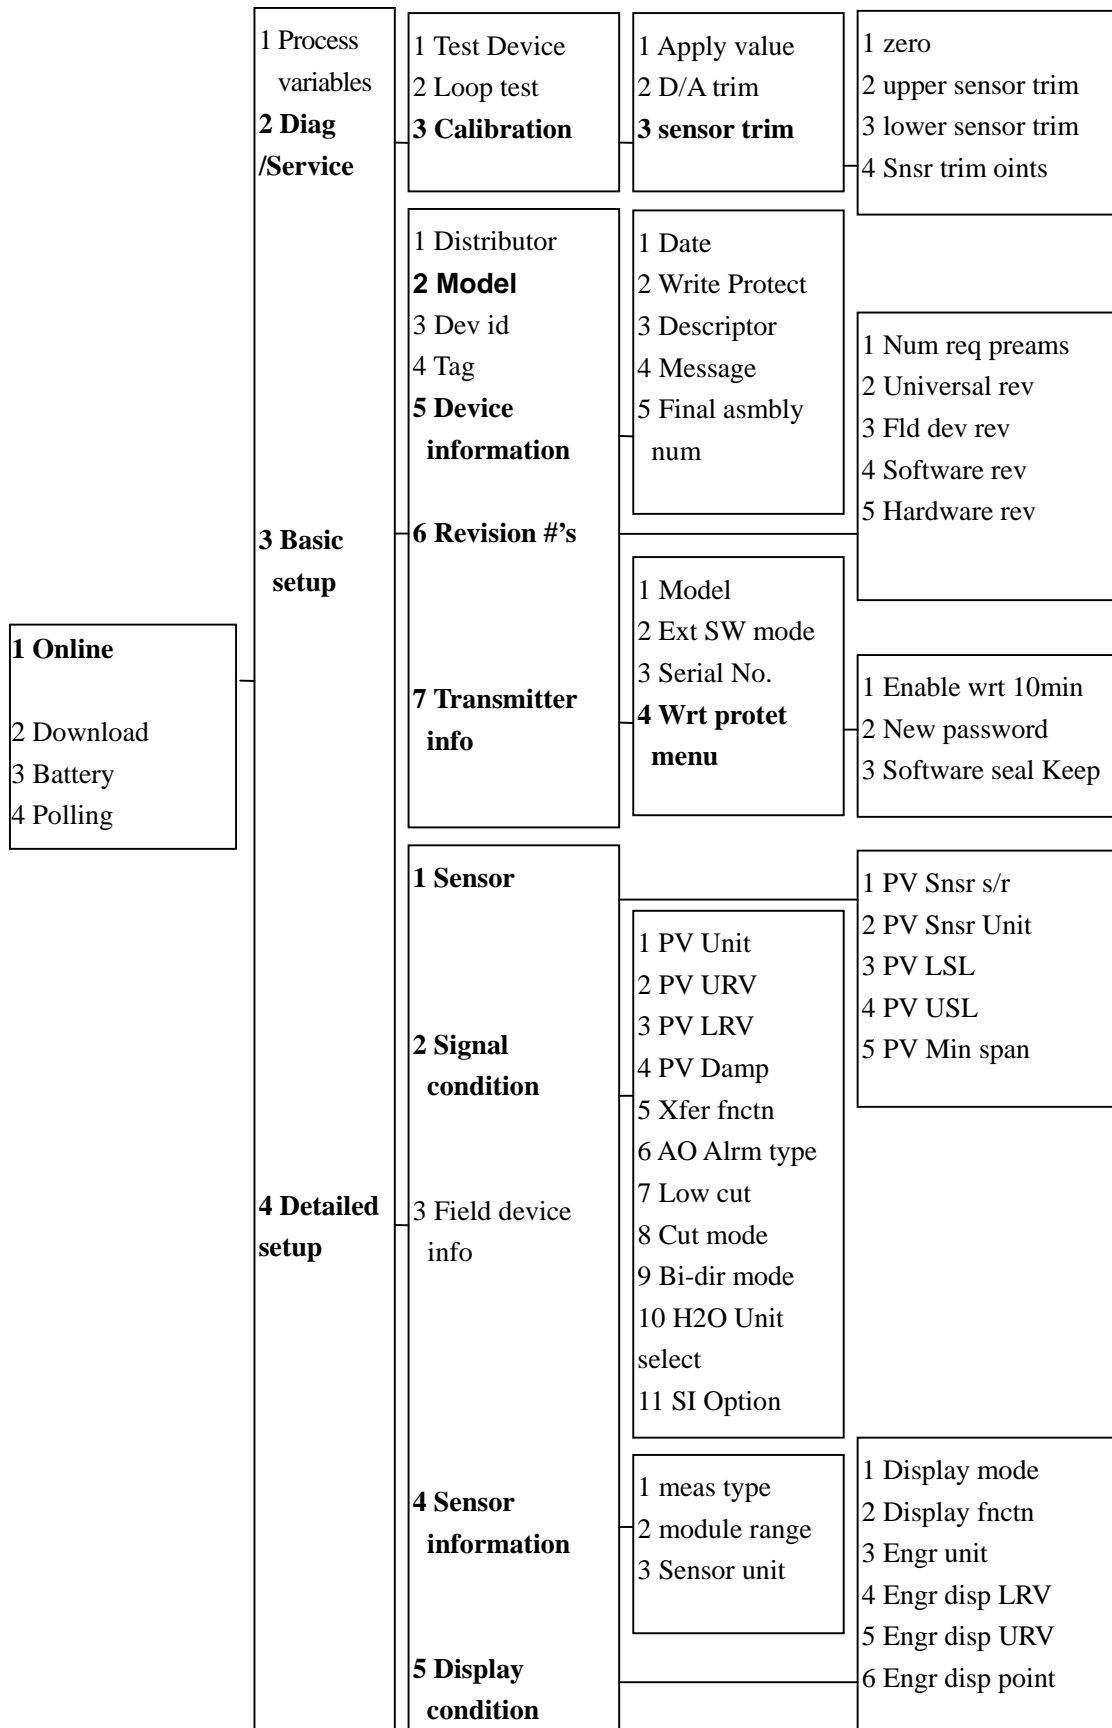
1 Online

2 Download
3 Battery
4 Polling

1 Process variables
2 Diag /Service
3 Basic setup
4 Detailed setup

1 Test Device
2 Loop test
3 Calibration

1 Apply value
2 D/A trim
3 sensor trim

1 zero
2 upper sensor trim
3 lower sensor trim
4 Snsr trim oints

1 Distributor
2 Model
3 Dev id
4 Tag
5 Device information
6 Revision #'s
7 Transmitter info

1 Date
2 Write Protect
3 Descriptor
4 Message
5 Final asmbly num

1 Num req preams
2 Universal rev
3 Fld dev rev
4 Software rev
5 Hardware rev

1 Model
2 Ext SW mode
3 Serial No.
4 Wrt protet menu

1 Enable wrt 10min
2 New password
3 Software seal Keep

1 Sensor
2 Signal condition
3 Field device info
4 Sensor information
5 Display condition

1 PV Snsr s/r
2 PV Snsr Unit
3 PV LSL
4 PV USL
5 PV Min span

1 PV Unit
2 PV URV
3 PV LRV
4 PV Damp
5 Xfer fnctn
6 AO Alrm type
7 Low cut
8 Cut mode
9 Bi-dir mode
10 H2O Unit select
11 SI Option

1 meas type
2 module range
3 Sensor unit

1 Display mode
2 Display fnctn
3 Engr unit
4 Engr disp LRV
5 Engr disp URV
6 Engr disp point